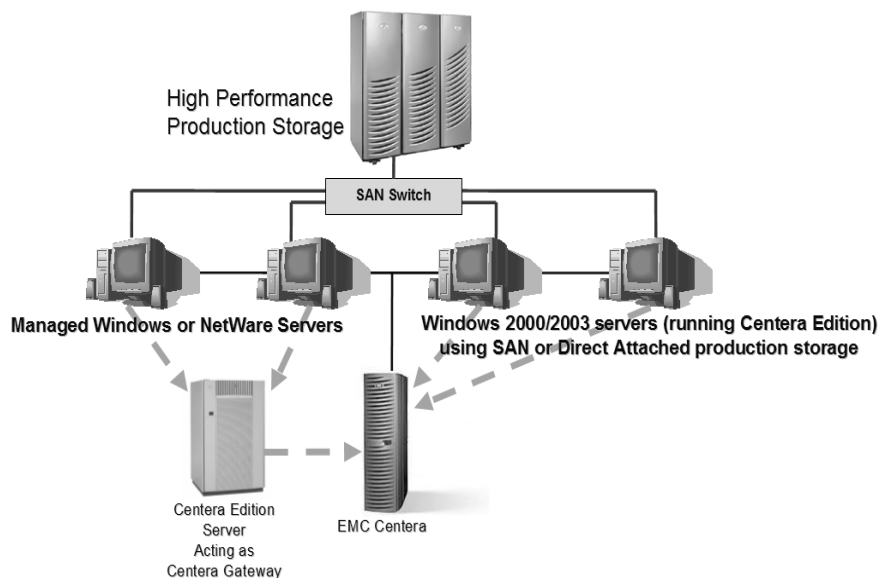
High Performance Production Storage

SAN Switch

Managed Windows or NetWare Servers

Windows 2000/2003 servers (running Centera Edition) using SAN or Direct Attached production storage

Centera Edition Server Acting as Centera Gateway

EMC Centera